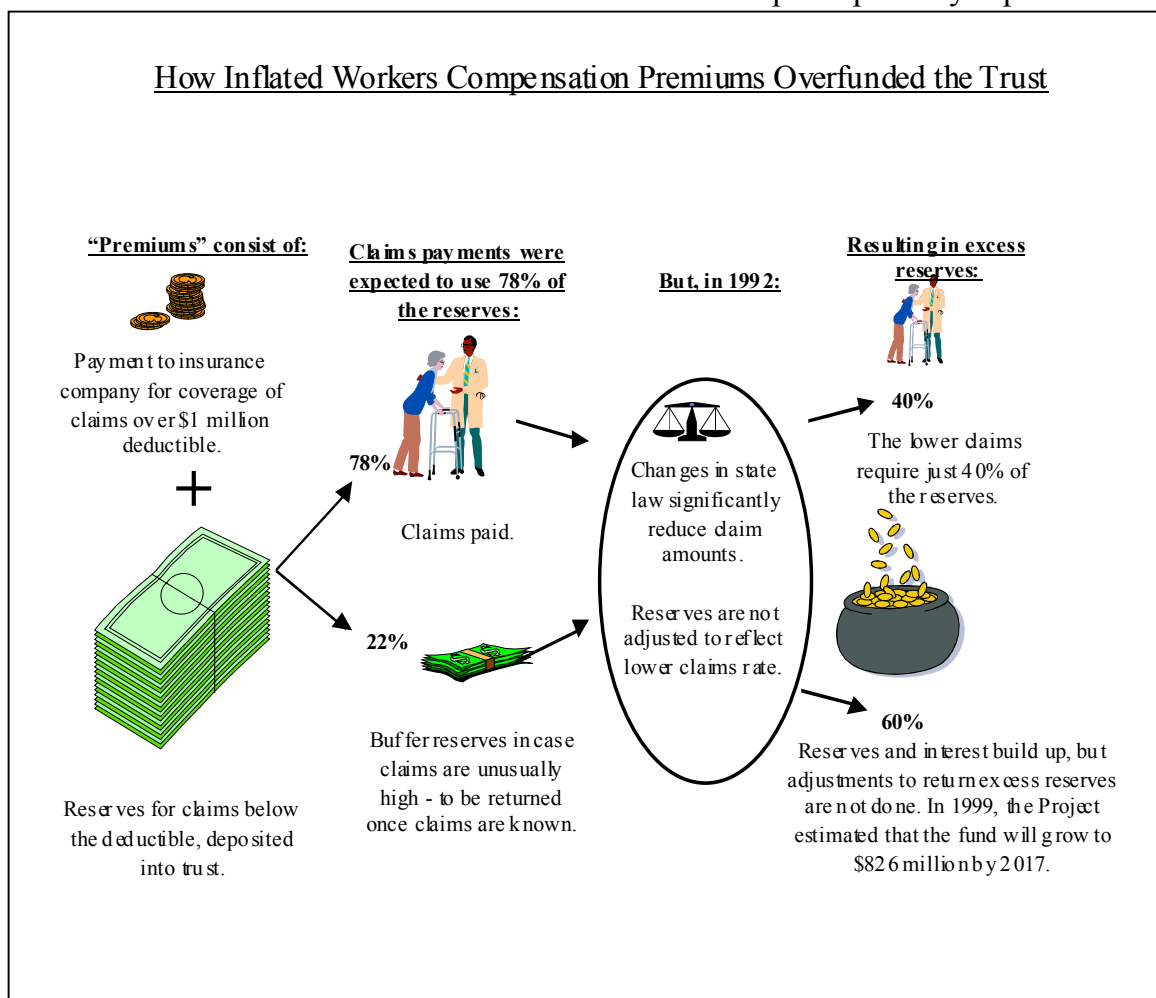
How Inflated Workers Compensation Premiums Overfunded the Trust

"Premiums" consist of:

Payment to insurance company for coverage of claims over $1 million deductible.

+

Reserves for claims below the deductible, deposited into trust.

Claims payments were expected to use 78% of the reserves:

78%

Claims paid.

22%

Buffer reserves in case claims are unusually high - to be returned once claims are known.

But, in 1992:

Changes in state law significantly reduce claim amounts.

Reserves are not adjusted to reflect lower claims rate.

Resulting in excess reserves:

40%

The lower claims require just 40% of the reserves.

60%

Reserves and interest build up, but adjustments to return excess reserves are not done. In 1999, the Project estimated that the fund will grow to $826 million by 2017.